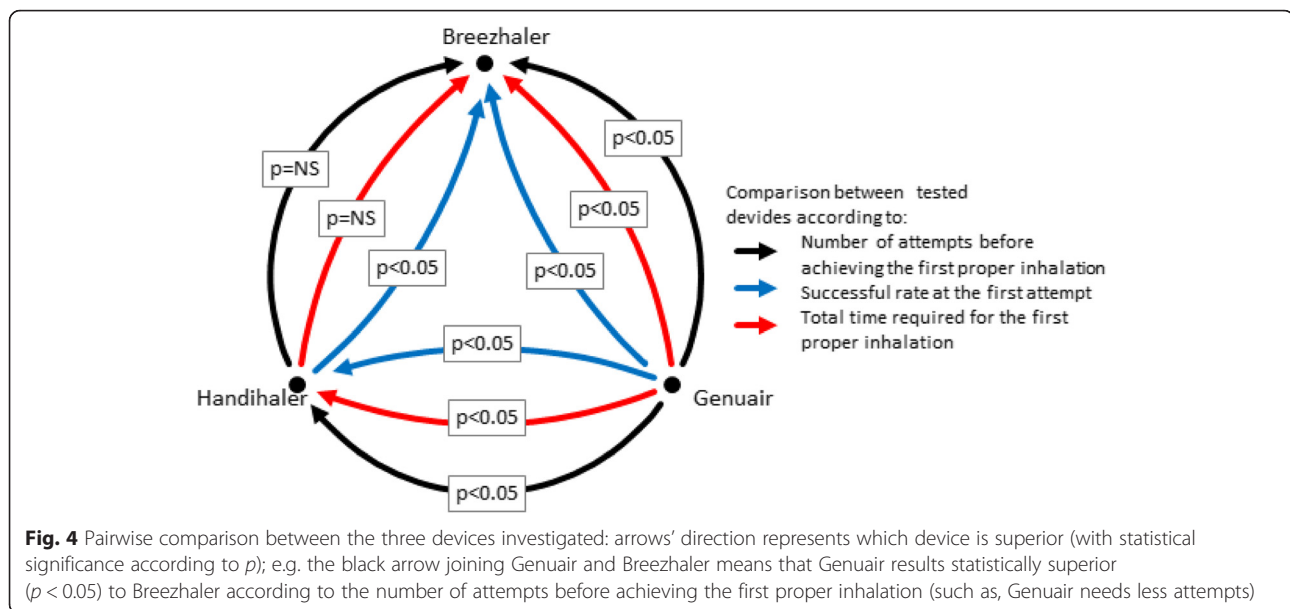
Breezhaler

p=NS

p=NS

p<0.05

p<0.05

p<0.05

p<0.05

Comparison between tested devides according to:

Number of attempts before achieving the first proper inhalation

Successful rate at the first attempt

Total time required for the first proper inhalation

p<0.05

Handihaler

Genuair

p<0.05

p<0.05

**Fig. 4** Pairwise comparison between the three devices investigated: arrows' direction represents which device is superior (with statistical significance according to *p*); e.g. the black arrow joining Genuair and Breezhaler means that Genuair results statistically superior ($p < 0.05$) to Breezhaler according to the number of attempts before achieving the first proper inhalation (such as, Genuair needs less attempts)